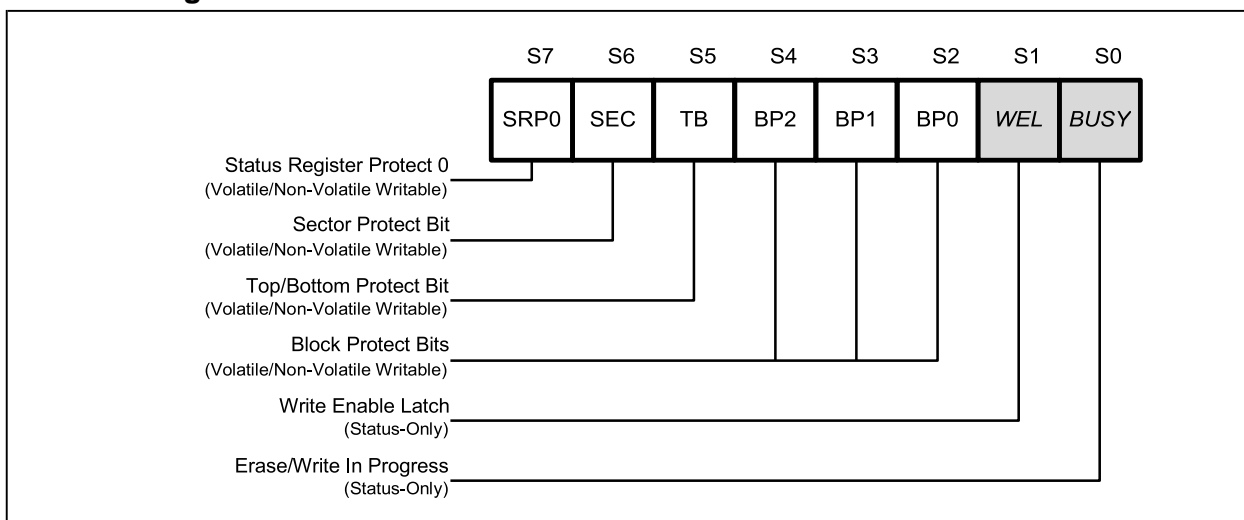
S7 S6 S5 S4 S3 S2 S1 S0

| SRP0 | SEC | TB | BP2 | BP1 | BP0 | WEL | BUSY |
|---|---|---|---|---|---|---|---|

Status Register Protect 0
(Volatile/Non-Volatile Writable)

Sector Protect Bit
(Volatile/Non-Volatile Writable)

Top/Bottom Protect Bit
(Volatile/Non-Volatile Writable)

Block Protect Bits
(Volatile/Non-Volatile Writable)

Write Enable Latch
(Status-Only)

Erase/Write In Progress
(Status-Only)